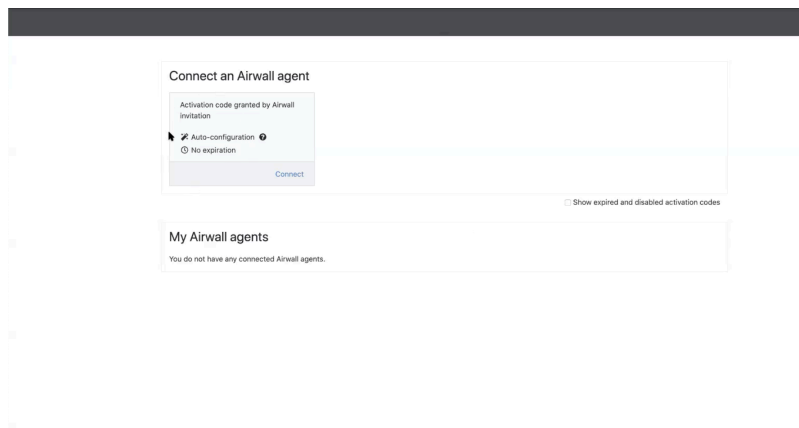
Connect an Airwall agent

Activation code granted by Airwall invitation

Auto-configuration

No expiration

Connect

Show expired and disabled activation codes

My Airwall agents

You do not have any connected Airwall agents.